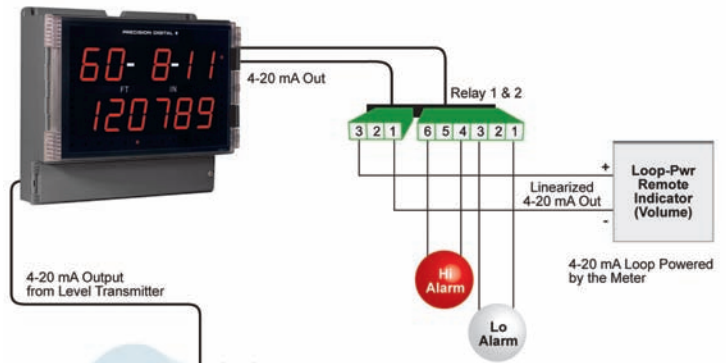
PRECISION DIGITAL

60-8-11
FT IN
120789

4-20 mA Out

Relay 1 & 2

3 2 1 6 5 4 3 2 1

+
Linearized
4-20 mA Out
-

Loop-Pwr
Remote
Indicator
(Volume)

4-20 mA Loop Powered
by the Meter

4-20 mA Output
from Level Transmitter

Hi
Alarm

Lo
Alarm